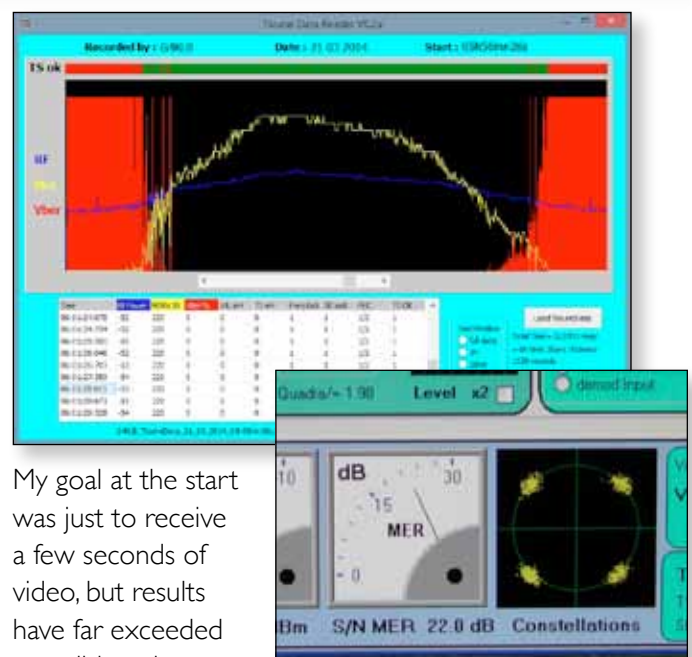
Tioutai Data Reader V1.2a

Recorded by : G8GJI

Date : 21.03.2014

Start : 03h50min28s

TS ok

RF

Vber

Load Tioutai data

My goal at the start was just to receive a few seconds of video, but results have far exceeded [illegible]

Quadra/= 1.98

Level x2

denced input

10

dB

15

30

MER

0

Bm

S/N MER 22.0 dB

Constellations